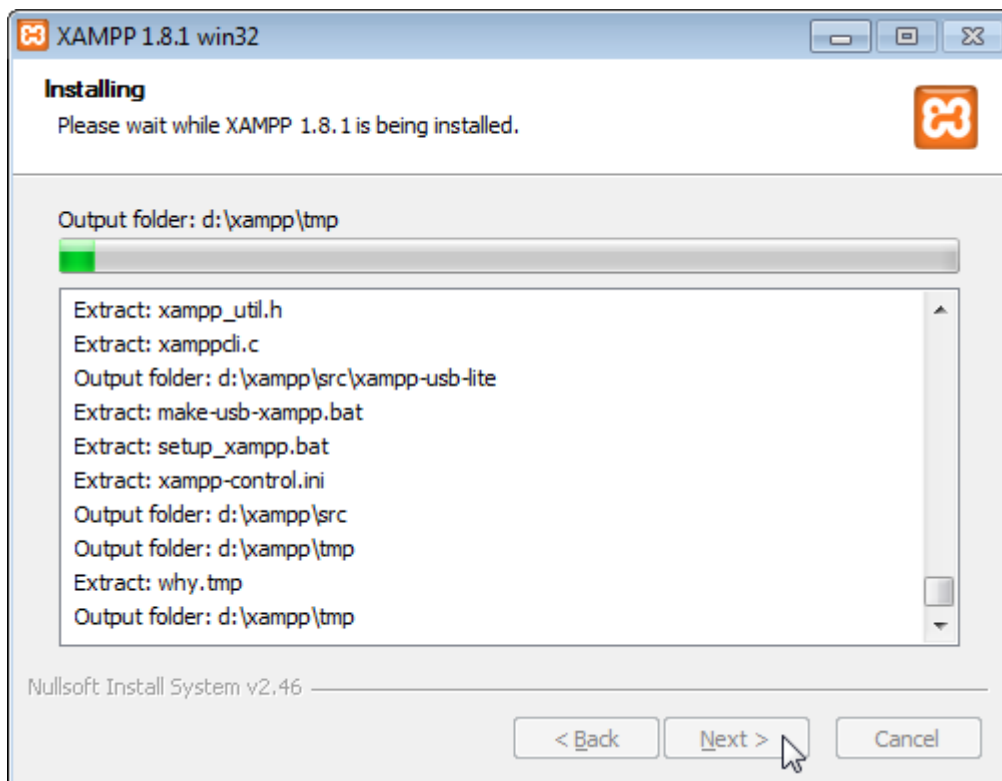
XAMPP 1.8.1 win32

Installing

Please wait while XAMPP 1.8.1 is being installed.

Output folder: d:\xampp\tmp

Extract: xampp_util.h
Extract: xamppcli.c
Output folder: d:\xampp\src\xampp-usb-lite
Extract: make-usb-xampp.bat
Extract: setup_xampp.bat
Extract: xampp-control.ini
Output folder: d:\xampp\src
Output folder: d:\xampp\tmp
Extract: why.tmp
Output folder: d:\xampp\tmp

Nullsoft Install System v2.46

< Back Next > Cancel